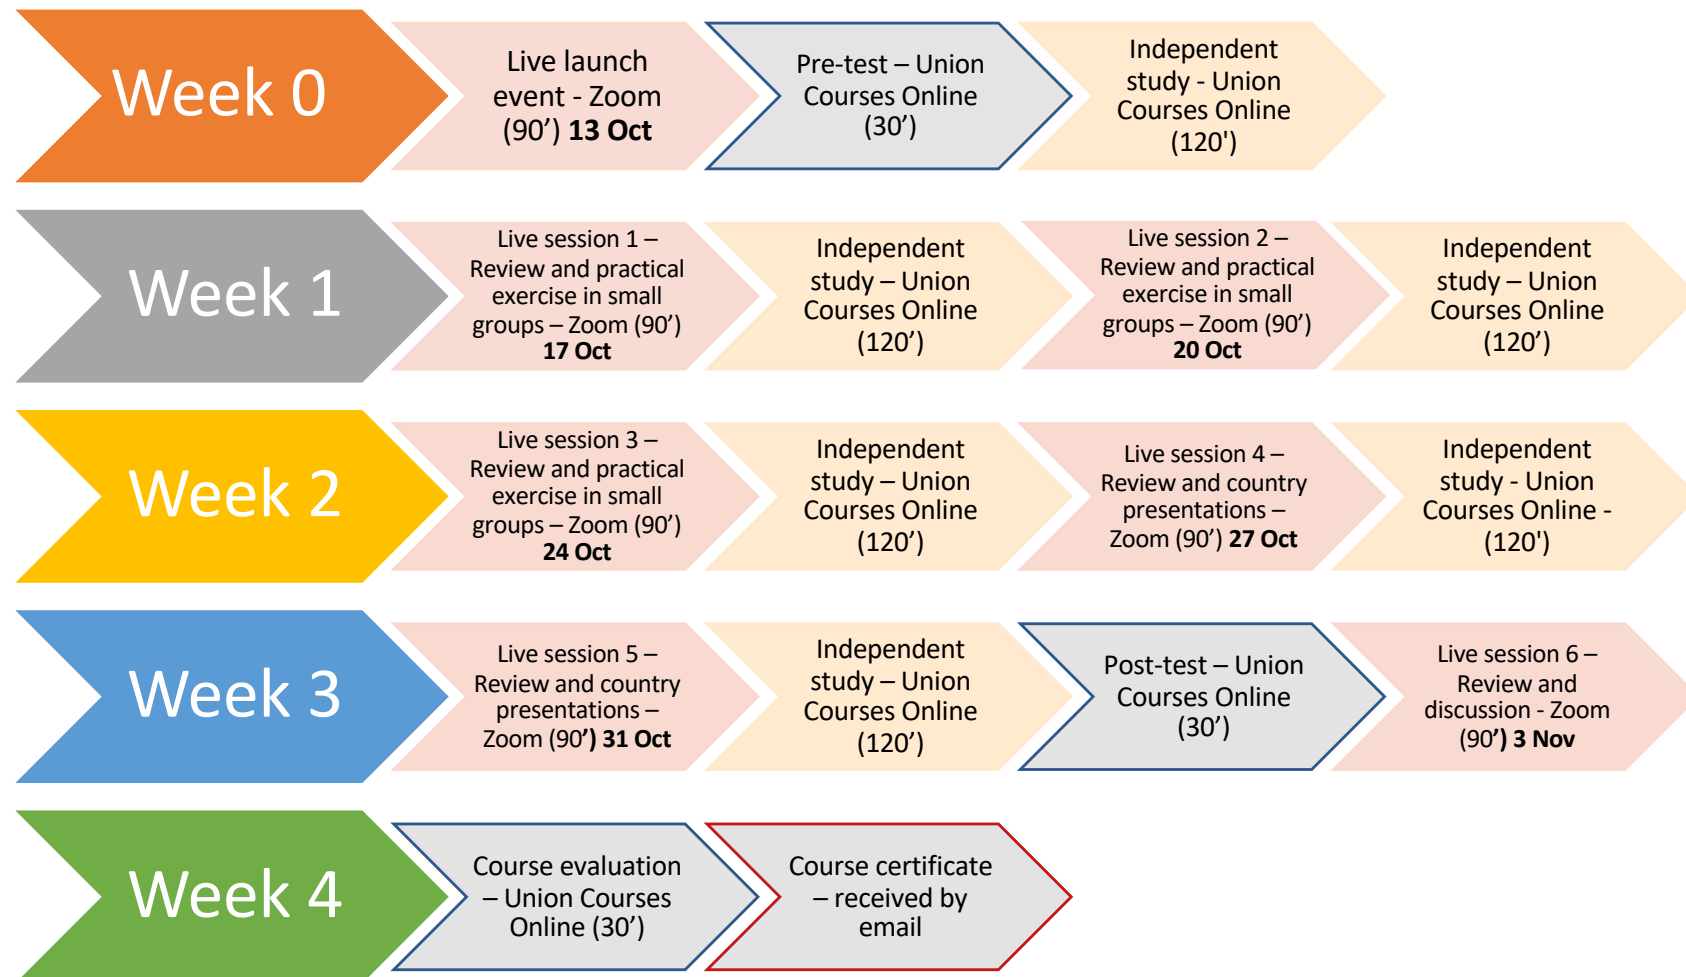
Week 0

Live launch event - Zoom (90’) 13 Oct

Pre-test – Union Courses Online (30’)

Independent study - Union Courses Online (120')

Week 1

Live session 1 – Review and practical exercise in small groups – Zoom (90’) 17 Oct

Independent study – Union Courses Online (120’)

Live session 2 – Review and practical exercise in small groups – Zoom (90’) 20 Oct

Independent study – Union Courses Online (120’)

Week 2

Live session 3 – Review and practical exercise in small groups – Zoom (90’) 24 Oct

Independent study – Union Courses Online (120’)

Live session 4 – Review and country presentations – Zoom (90’) 27 Oct

Independent study - Union Courses Online - (120')

Week 3

Live session 5 – Review and country presentations – Zoom (90’) 31 Oct

Independent study – Union Courses Online (120’)

Post-test – Union Courses Online (30’)

Live session 6 – Review and discussion - Zoom (90’) 3 Nov

Week 4

Course evaluation – Union Courses Online (30’)

Course certificate – received by email